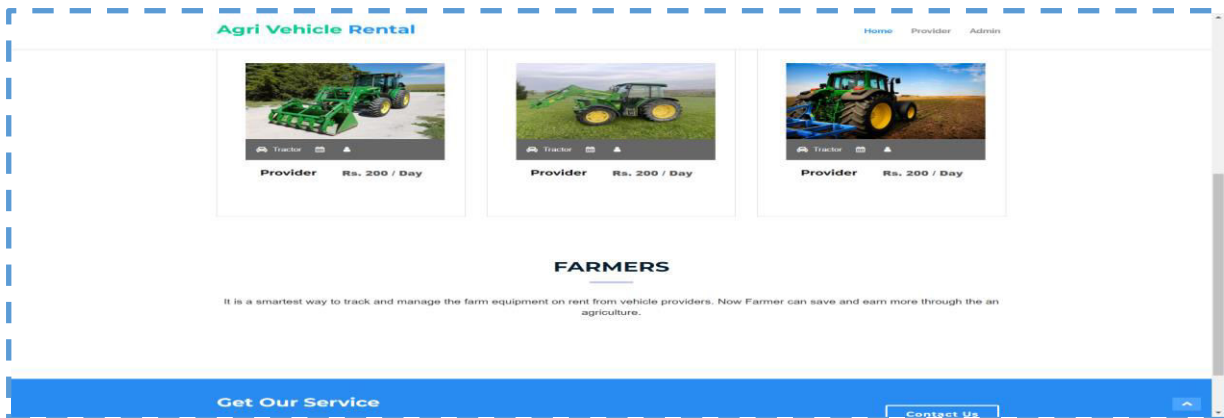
Agri Vehicle Rental

Home Provider Admin

Tractor

Provider Rs. 200 / Day

Tractor

Provider Rs. 200 / Day

Tractor

Provider Rs. 200 / Day

FARMERS

It is a smartest way to track and manage the farm equipment on rent from vehicle providers. Now Farmer can save and earn more through the an agriculture.

Get Our Service

Contact Us